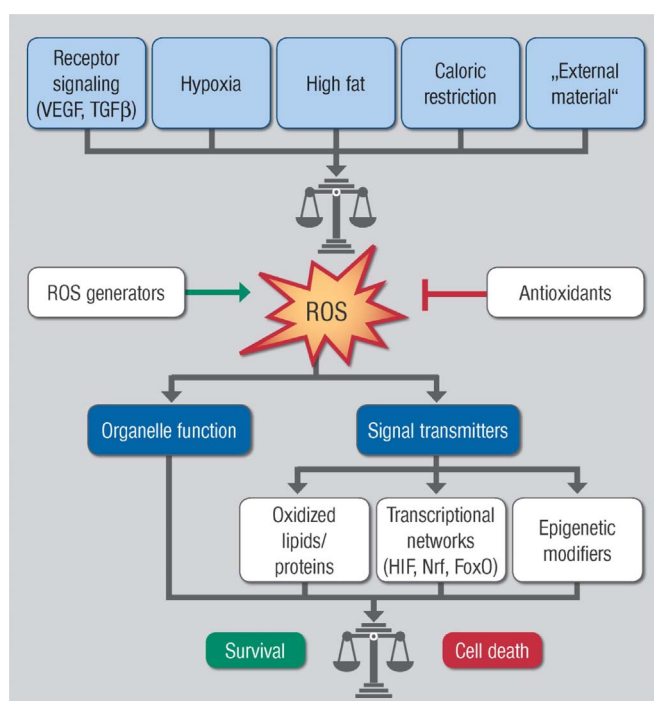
Receptor signaling (VEGF, TGF$\beta$)

Hypoxia

High fat

Caloric restriction

„External material“

ROS generators

ROS

Antioxidants

Organelle function

Signal transmitters

Oxidized lipids/ proteins

Transcriptional networks (HIF, Nrf, FoxO)

Epigenetic modifiers

Survival

Cell death